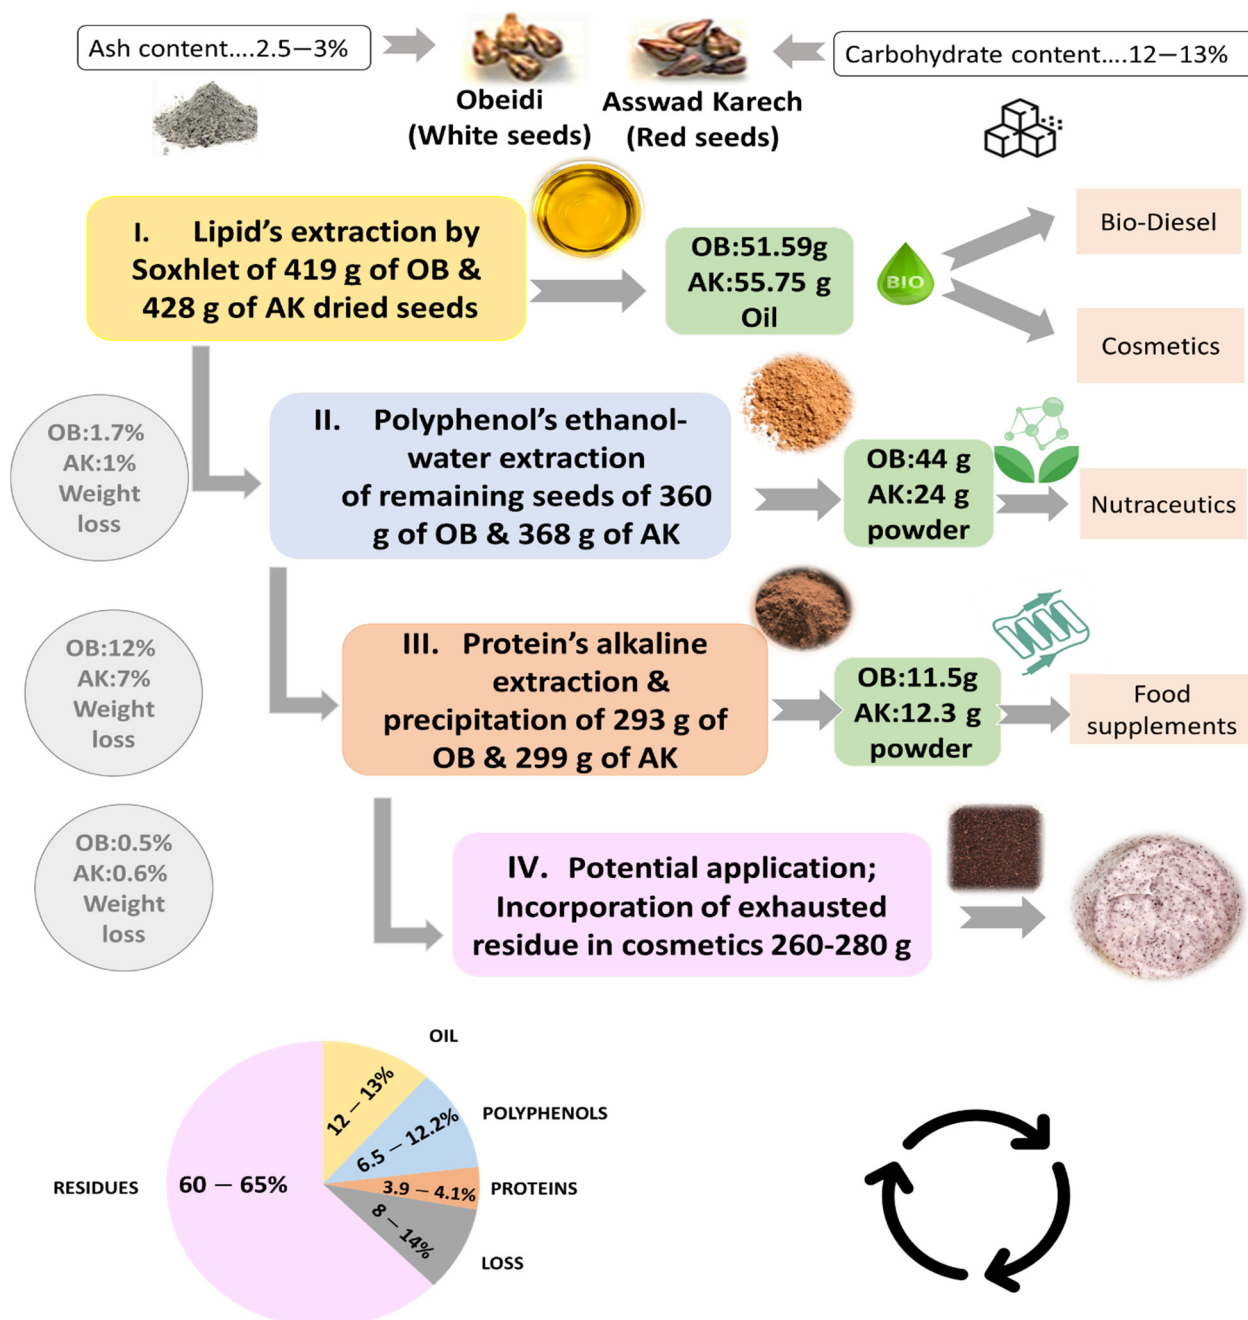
Ash content....2.5−3%

Obeidi (White seeds)

Asswad Karech (Red seeds)

Carbohydrate content....12−13%

I. Lipid's extraction by Soxhlet of 419 g of OB & 428 g of AK dried seeds

OB:51.59g AK:55.75 g Oil

BIO

Bio-Diesel

Cosmetics

OB:1.7% AK:1% Weight loss

II. Polyphenol's ethanol-water extraction of remaining seeds of 360 g of OB & 368 g of AK

OB:44 g AK:24 g powder

Nutraceutics

OB:12% AK:7% Weight loss

III. Protein's alkaline extraction & precipitation of 293 g of OB & 299 g of AK

OB:11.5g AK:12.3 g powder

Food supplements

OB:0.5% AK:0.6% Weight loss

IV. Potential application; Incorporation of exhausted residue in cosmetics 260-280 g

OIL

12 − 13%

POLYPHENOLS

6.5 − 12.2%

PROTEINS

3.9 − 4.1%

8 − 14%

LOSS

RESIDUES

60 − 65%